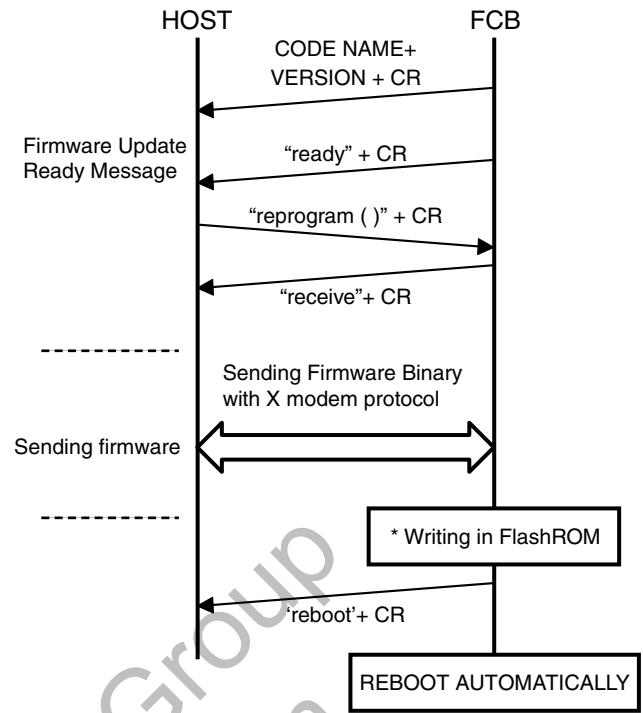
HOST

FCB

CODE NAME+ VERSION + CR

Firmware Update Ready Message

“ready” + CR

“reprogram ( )” + CR

“receive”+ CR

Sending Firmware Binary with X modem protocol

Sending firmware

* Writing in FlashROM

‘reboot’+ CR

REBOOT AUTOMATICALLY

Group